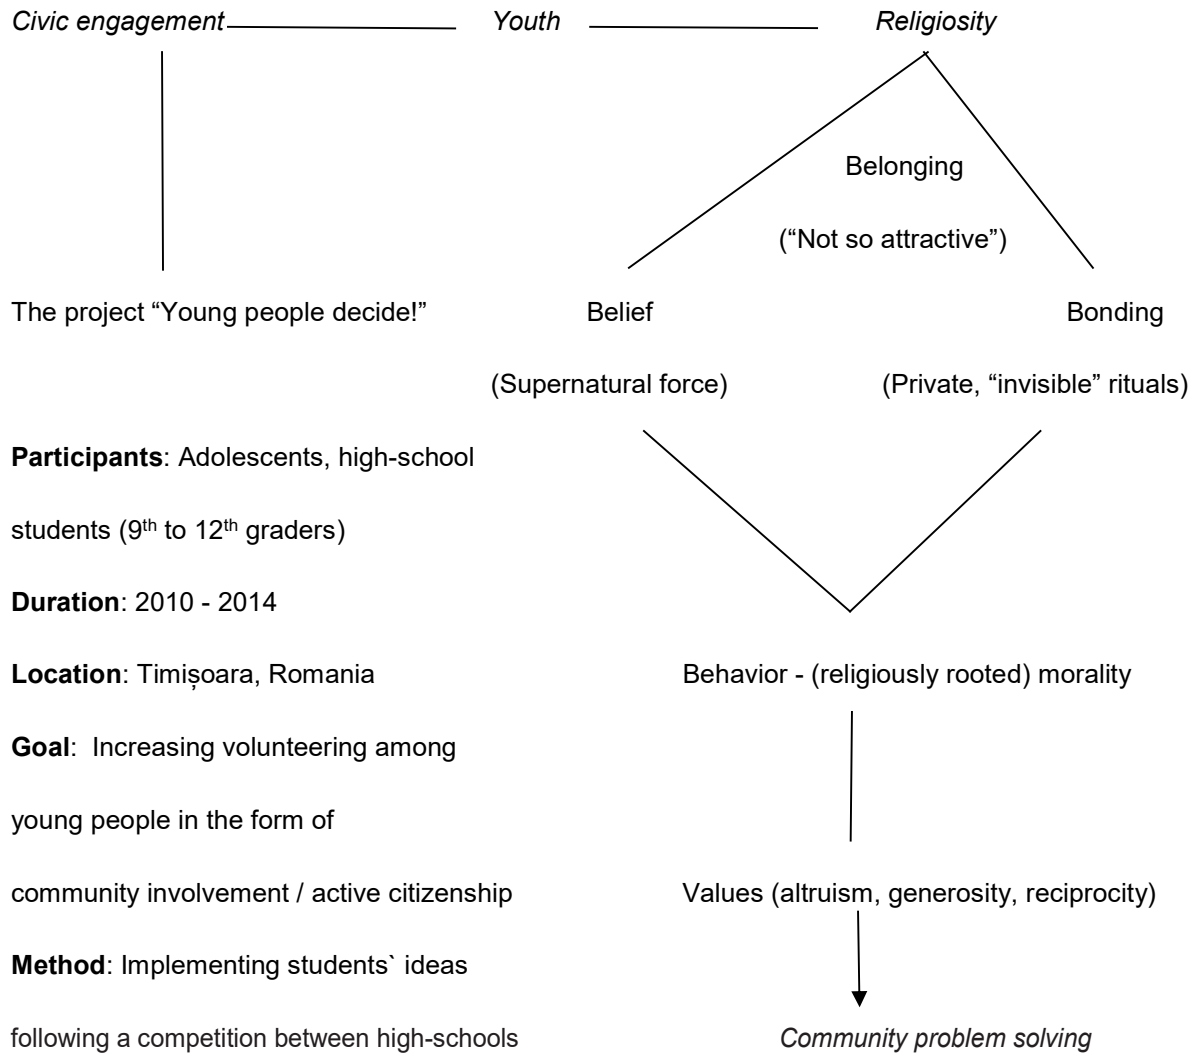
Civic engagement Youth Religiosity

Belonging

("Not so attractive")

The project "Young people decide!" Belief Bonding

(Supernatural force) (Private, "invisible" rituals)

**Participants**: Adolescents, high-school students ($9^{th}$ to $12^{th}$ graders)

**Duration**: 2010 - 2014

**Location**: Timișoara, Romania

**Goal**: Increasing volunteering among young people in the form of community involvement / active citizenship

**Method**: Implementing students` ideas following a competition between high-schools

Behavior - (religiously rooted) morality

Values (altruism, generosity, reciprocity)

Community problem solving